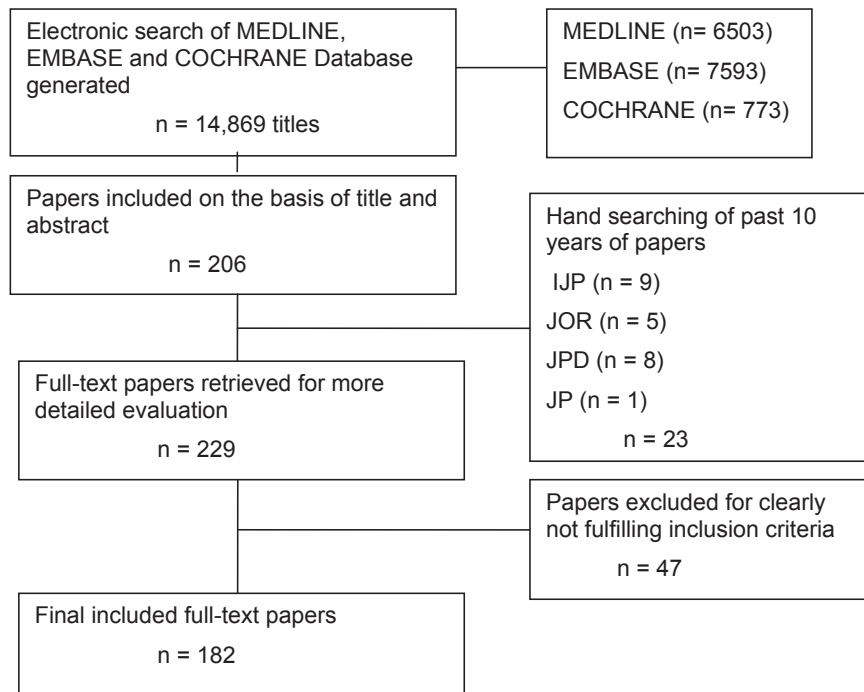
Electronic search of MEDLINE, EMBASE and COCHRANE Database generated

n = 14,869 titles

MEDLINE (n= 6503)

EMBASE (n= 7593)

COCHRANE (n= 773)

Papers included on the basis of title and abstract

n = 206

Hand searching of past 10 years of papers

IJP (n = 9)

JOR (n = 5)

JPD (n = 8)

JP (n = 1)

n = 23

Full-text papers retrieved for more detailed evaluation

n = 229

Papers excluded for clearly not fulfilling inclusion criteria

n = 47

Final included full-text papers

n = 182